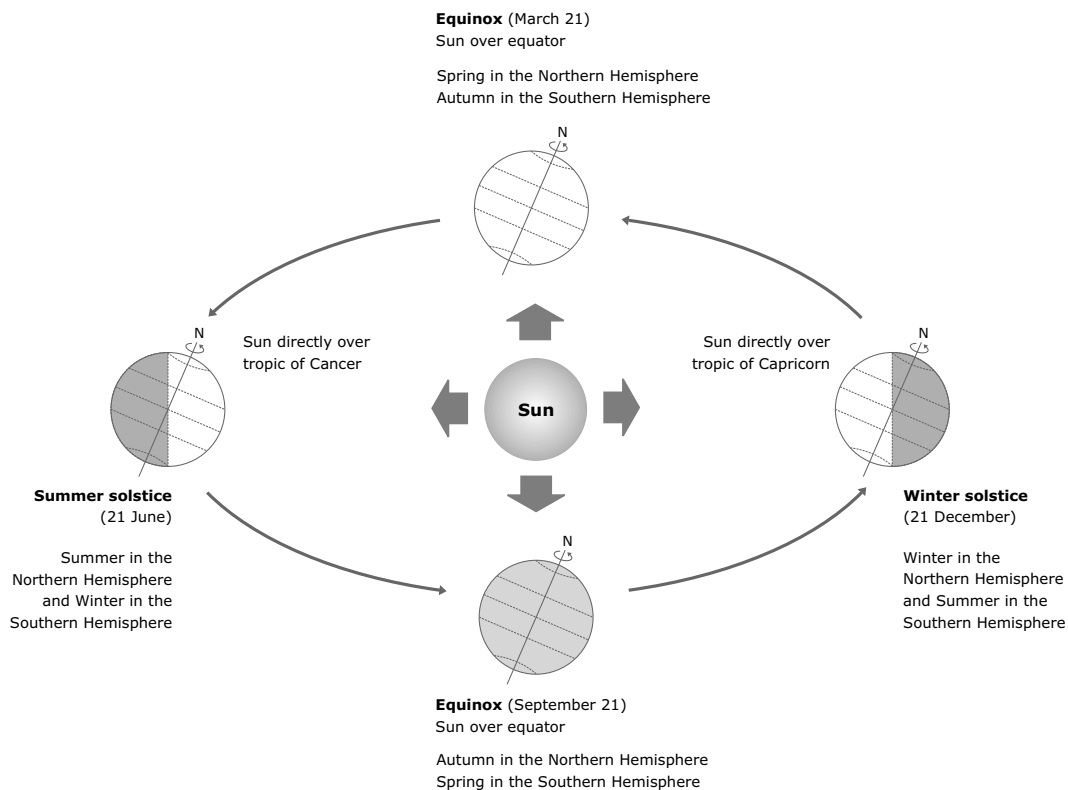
**Equinox** (March 21)
Sun over equator

Spring in the Northern Hemisphere
Autumn in the Southern Hemisphere

N

N

Sun directly over tropic of Cancer

Sun

Sun directly over tropic of Capricorn

N

**Summer solstice** (21 June)

Summer in the Northern Hemisphere and Winter in the Southern Hemisphere

**Winter solstice** (21 December)

Winter in the Northern Hemisphere and Summer in the Southern Hemisphere

N

**Equinox** (September 21)
Sun over equator

Autumn in the Northern Hemisphere
Spring in the Southern Hemisphere